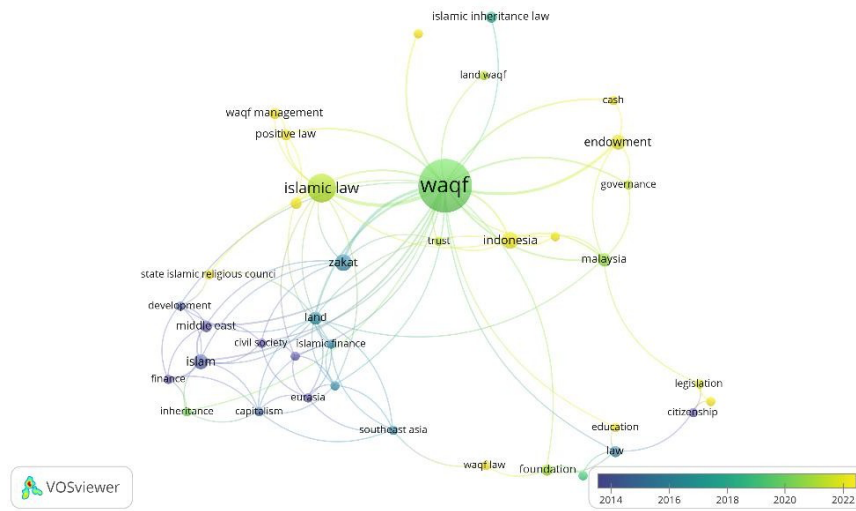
islamic inheritance law
land waqf
cash
waqf management
endowment
positive law
islamic law
waqf
governance
trust
indonesia
zakat
malaysia
state islamic religious counci
development
land
middle east
civil society
islamic finance
islam
finance
eurasia
legislation
inheritance
capitalism
citizenship
southeast asia
education
law
waqf law
foundation
VOSviewer
2014
2016
2018
2020
2022